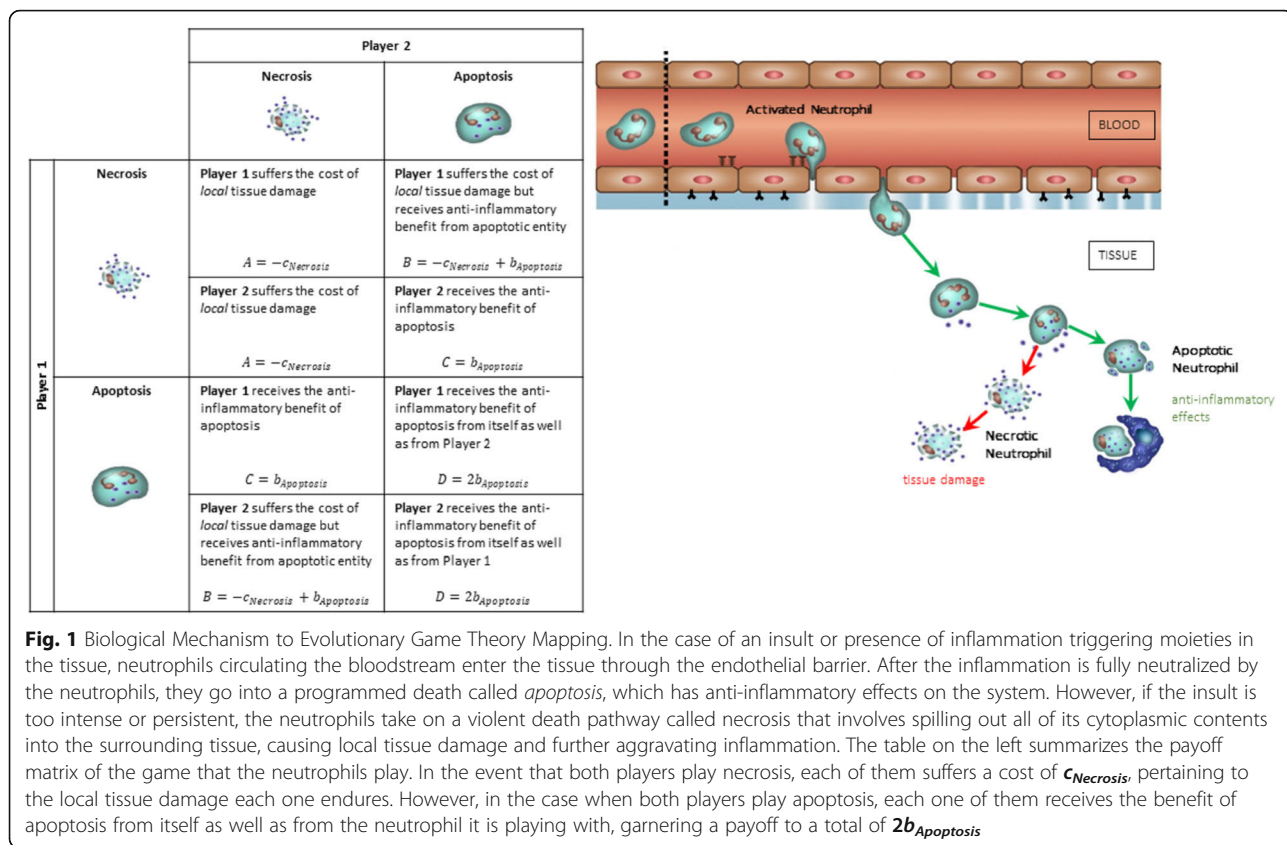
| | | Player 2 | |
|---|---|---|---|
| | | Necrosis | Apoptosis |
| Player 1 | Necrosis | Player 1 suffers the cost of *local* tissue damage $A = -c_{Necrosis}$ | Player 1 suffers the cost of *local* tissue damage but receives anti-inflammatory benefit from apoptotic entity $B = -c_{Necrosis} + b_{Apoptosis}$ |
| | | Player 2 suffers the cost of *local* tissue damage $A = -c_{Necrosis}$ | Player 2 receives the anti-inflammatory benefit of apoptosis $C = b_{Apoptosis}$ |
| | Apoptosis | Player 1 receives the anti-inflammatory benefit of apoptosis $C = b_{Apoptosis}$ | Player 1 receives the anti-inflammatory benefit of apoptosis from itself as well as from Player 2 $D = 2b_{Apoptosis}$ |
| | | Player 2 suffers the cost of *local* tissue damage but receives anti-inflammatory benefit from apoptotic entity $B = -c_{Necrosis} + b_{Apoptosis}$ | Player 2 receives the anti-inflammatory benefit of apoptosis from itself as well as from Player 1 $D = 2b_{Apoptosis}$ |

Activated Neutrophil

BLOOD

TISSUE

Apoptotic Neutrophil

anti-inflammatory effects

Necrotic Neutrophil

tissue damage

**Fig. 1** Biological Mechanism to Evolutionary Game Theory Mapping. In the case of an insult or presence of inflammation triggering moieties in the tissue, neutrophils circulating the bloodstream enter the tissue through the endothelial barrier. After the inflammation is fully neutralized by the neutrophils, they go into a programmed death called *apoptosis*, which has anti-inflammatory effects on the system. However, if the insult is too intense or persistent, the neutrophils take on a violent death pathway called necrosis that involves spilling out all of its cytoplasmic contents into the surrounding tissue, causing local tissue damage and further aggravating inflammation. The table on the left summarizes the payoff matrix of the game that the neutrophils play. In the event that both players play necrosis, each of them suffers a cost of $c_{Necrosis}$, pertaining to the local tissue damage each one endures. However, in the case when both players play apoptosis, each one of them receives the benefit of apoptosis from itself as well as from the neutrophil it is playing with, garnering a payoff to a total of $2b_{Apoptosis}$